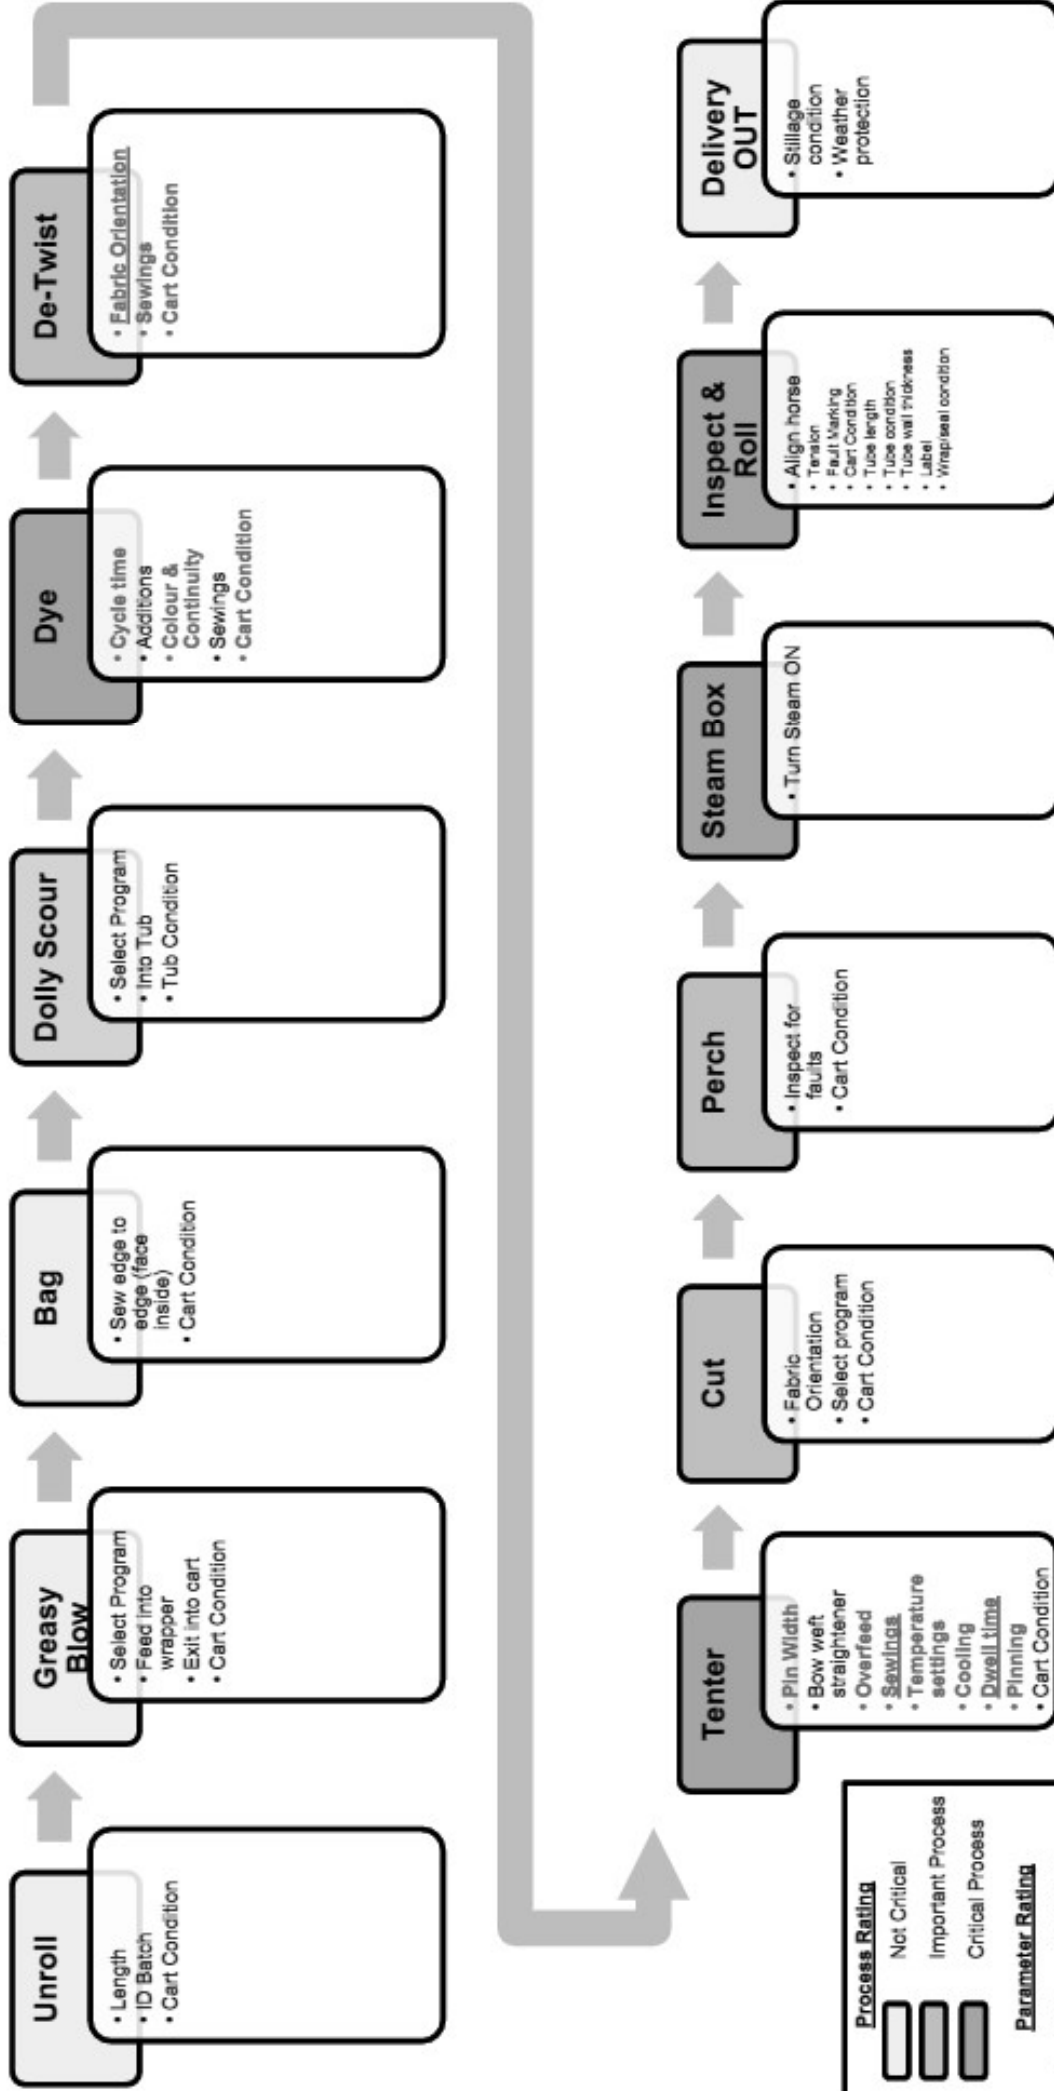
Unroll
• Length
• ID Batch
• Cart Condition

Greasy Blow
• Select Program
• Feed into wrapper
• Exit into cart
• Cart Condition

Bag
• Sew edge to edge (face inside)
• Cart Condition

Dolly Scour
• Select Program
• Into Tub
• Tub Condition

Dye
• Cycle time
• Additions
• Colour & Continuity
• Sewings
• Cart Condition

De-Twist
• Fabric Orientation
• Sewings
• Cart Condition

Tenter
• Pin Width
• Bow weft straightener
• Overfeed
• Sewings
• Temperature settings
• Cooling
• Dwell time
• Pinning
• Cart Condition

Cut
• Fabric Orientation
• Select program
• Cart Condition

Perch
• Inspect for faults
• Cart Condition

Steam Box
• Turn Steam ON

Inspect & Roll
• Align horse
• Tension
• Fault Marking
• Cart Condition
• Tube length
• Tube condition
• Tube wall thickness
• Label
• Wrap/seal condition

Delivery OUT
• Stillage condition
• Weather protection

Process Rating
Not Critical
Important Process
Critical Process
Parameter Rating